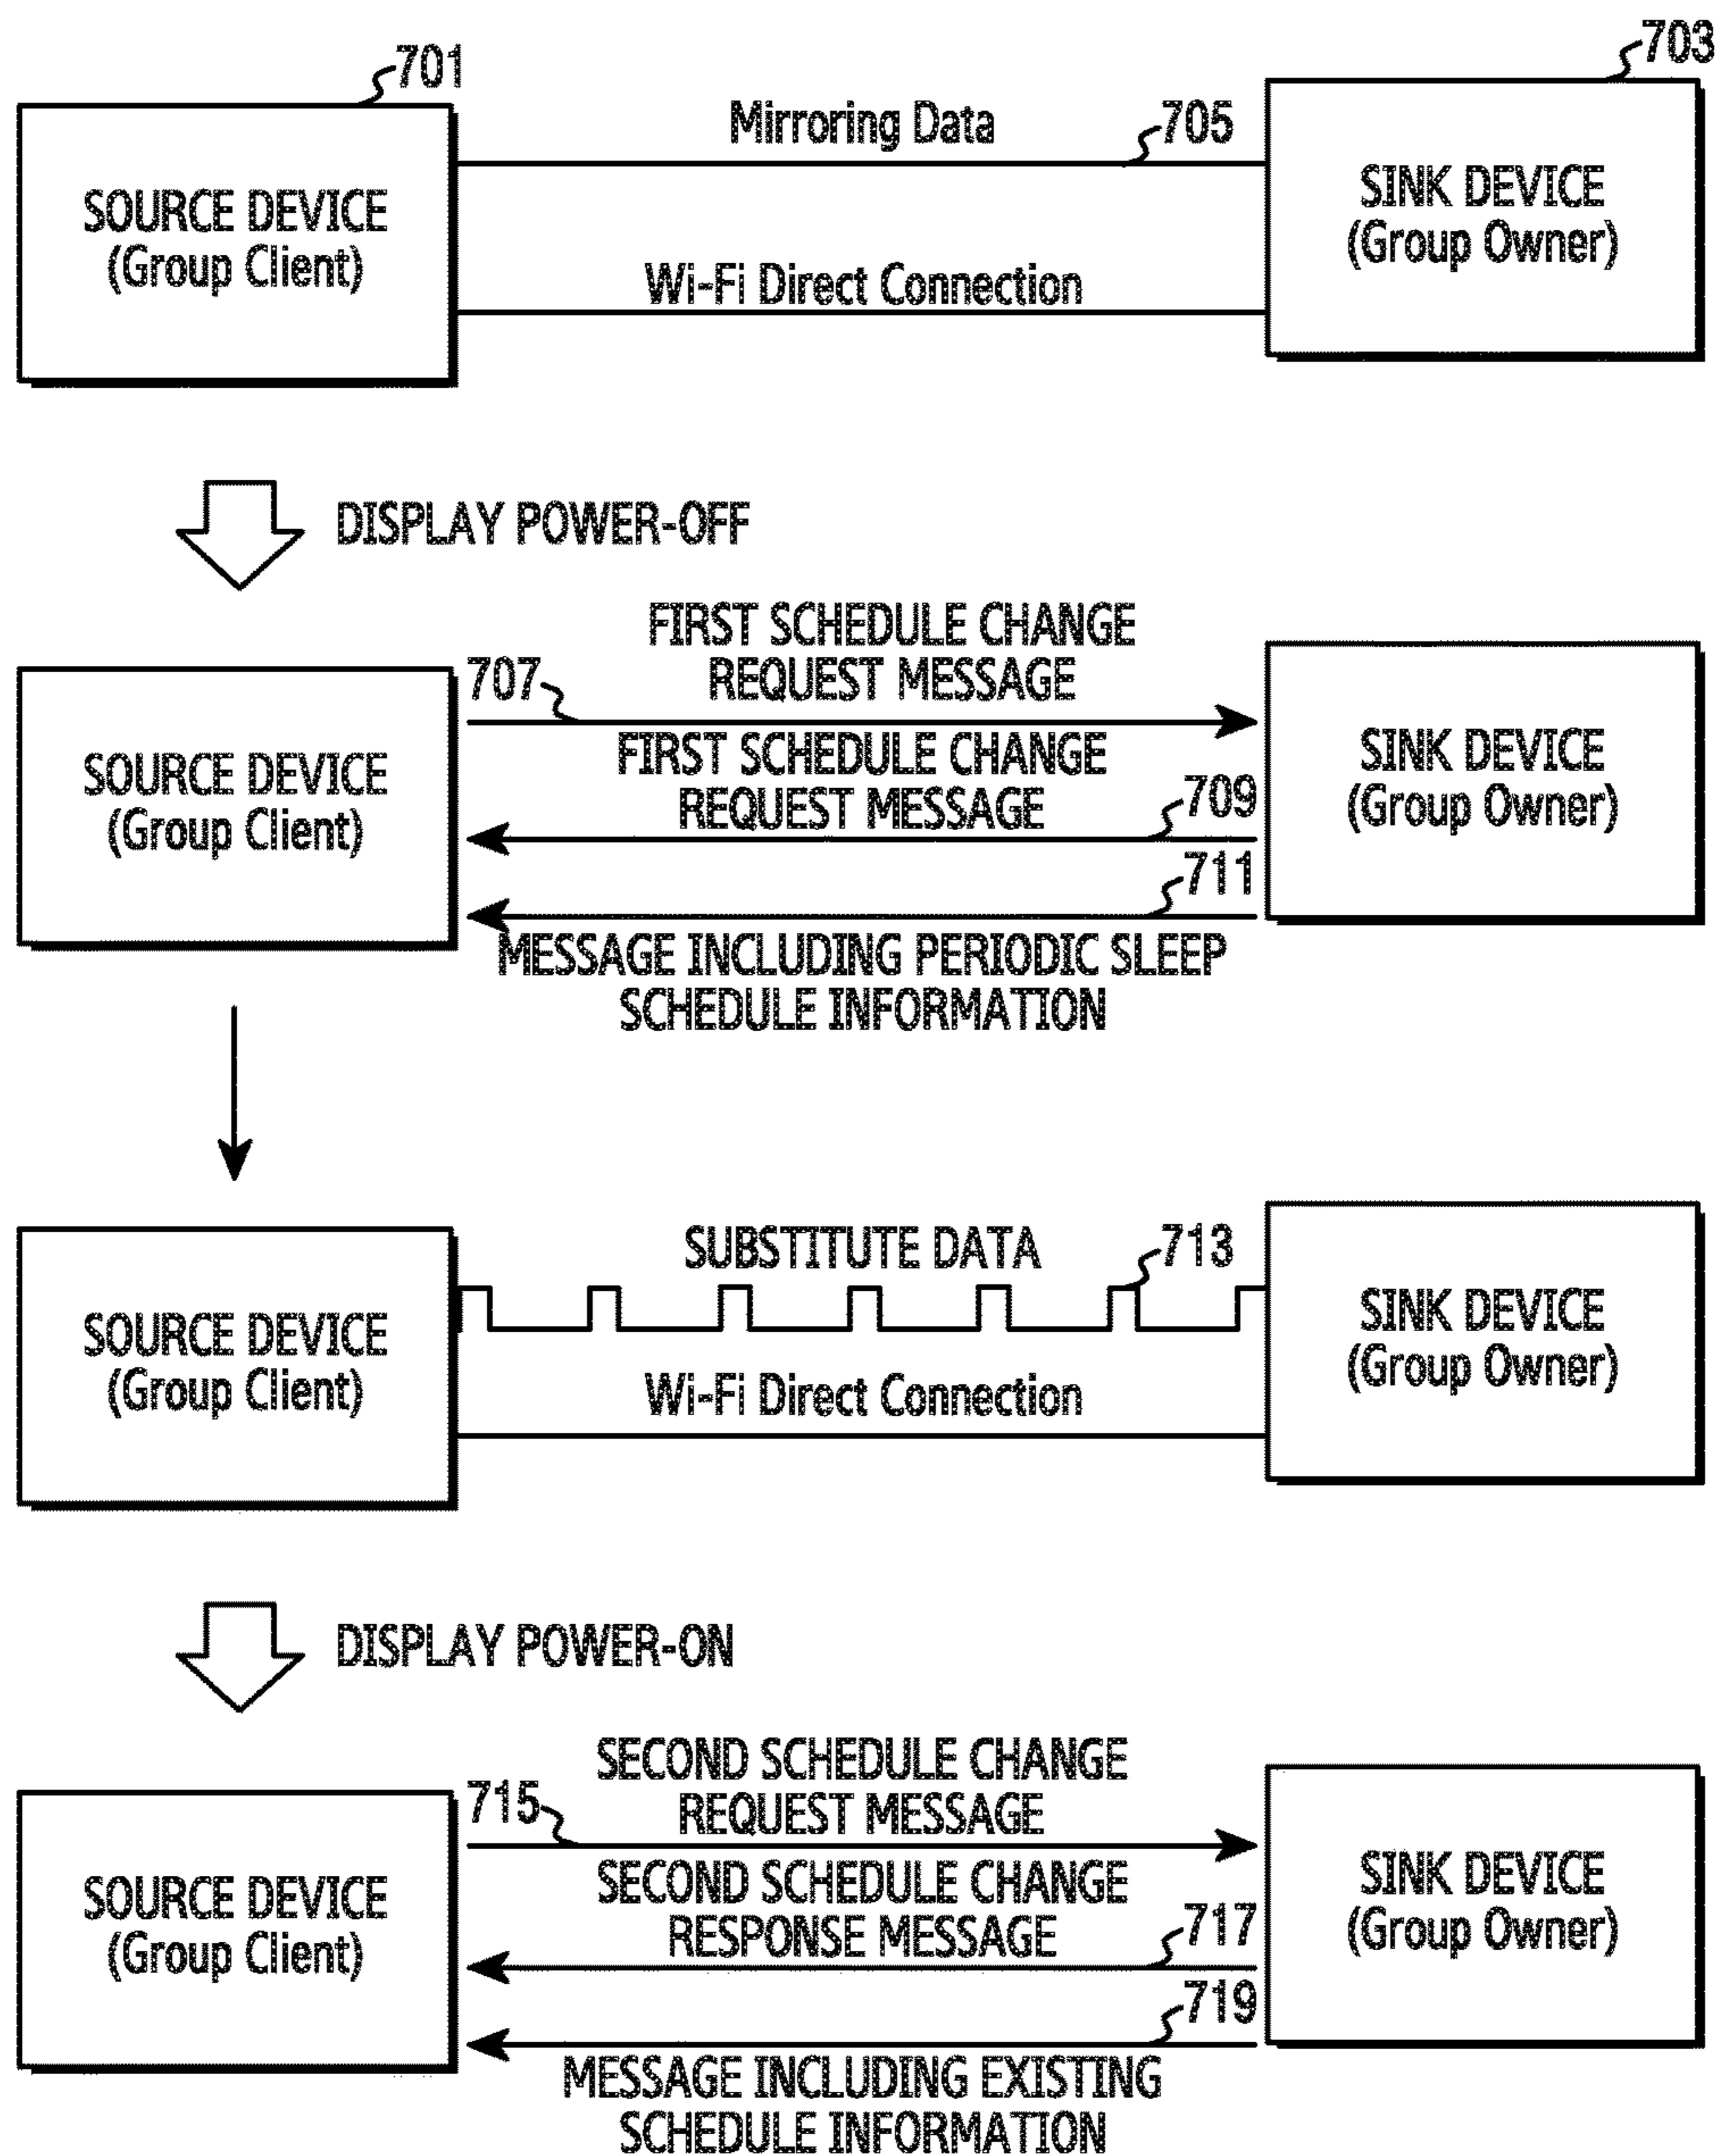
701

703

Mirroring Data

705

SOURCE DEVICE (Group Client)

SINK DEVICE (Group Owner)

Wi-Fi Direct Connection

DISPLAY POWER-OFF

FIRST SCHEDULE CHANGE REQUEST MESSAGE

707

SOURCE DEVICE (Group Client)

FIRST SCHEDULE CHANGE REQUEST MESSAGE

709

SINK DEVICE (Group Owner)

711

MESSAGE INCLUDING PERIODIC SLEEP SCHEDULE INFORMATION

SUBSTITUTE DATA

713

SOURCE DEVICE (Group Client)

SINK DEVICE (Group Owner)

Wi-Fi Direct Connection

DISPLAY POWER-ON

SECOND SCHEDULE CHANGE REQUEST MESSAGE

715

SOURCE DEVICE (Group Client)

SECOND SCHEDULE CHANGE RESPONSE MESSAGE

717

SINK DEVICE (Group Owner)

719

MESSAGE INCLUDING EXISTING SCHEDULE INFORMATION